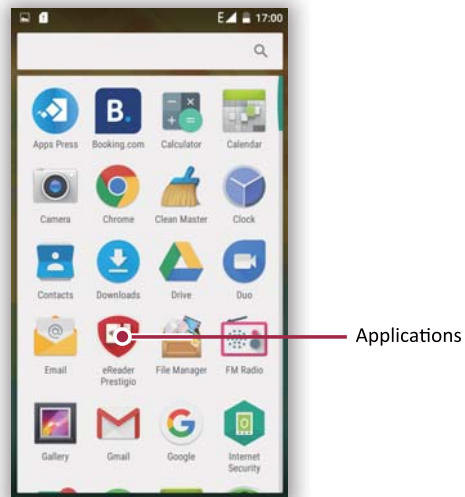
E 17:00

Apps Press
Booking.com
Calculator
Calendar
Camera
Chrome
Clean Master
Clock
Contacts
Downloads
Drive
Duo
Email
eReader Prestigio
File Manager
FM Radio
Gallery
Gmail
Google
Internet Security

Applications